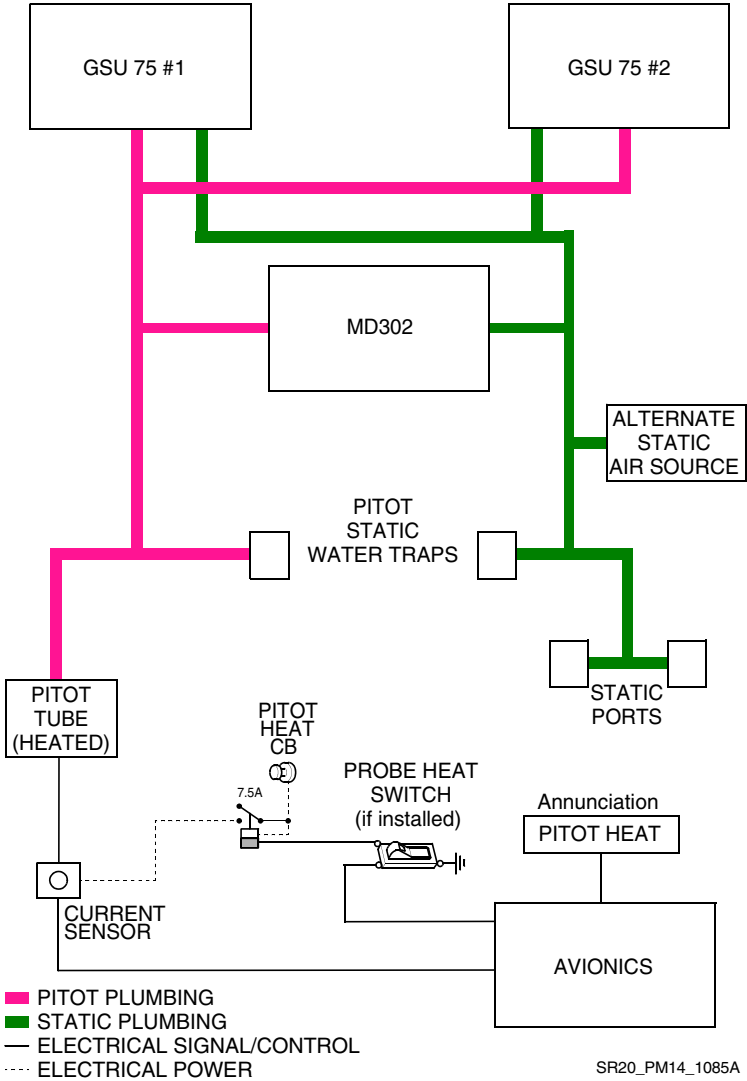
GSU 75 #1

GSU 75 #2

MD302

ALTERNATE STATIC AIR SOURCE

PITOT STATIC WATER TRAPS

STATIC PORTS

PITOT TUBE (HEATED)

PITOT HEAT CB

7.5A

PROBE HEAT SWITCH (if installed)

Annunciation

PITOT HEAT

CURRENT SENSOR

AVIONICS

PITOT PLUMBING
STATIC PLUMBING
ELECTRICAL SIGNAL/CONTROL
ELECTRICAL POWER

SR20_PM14_1085A